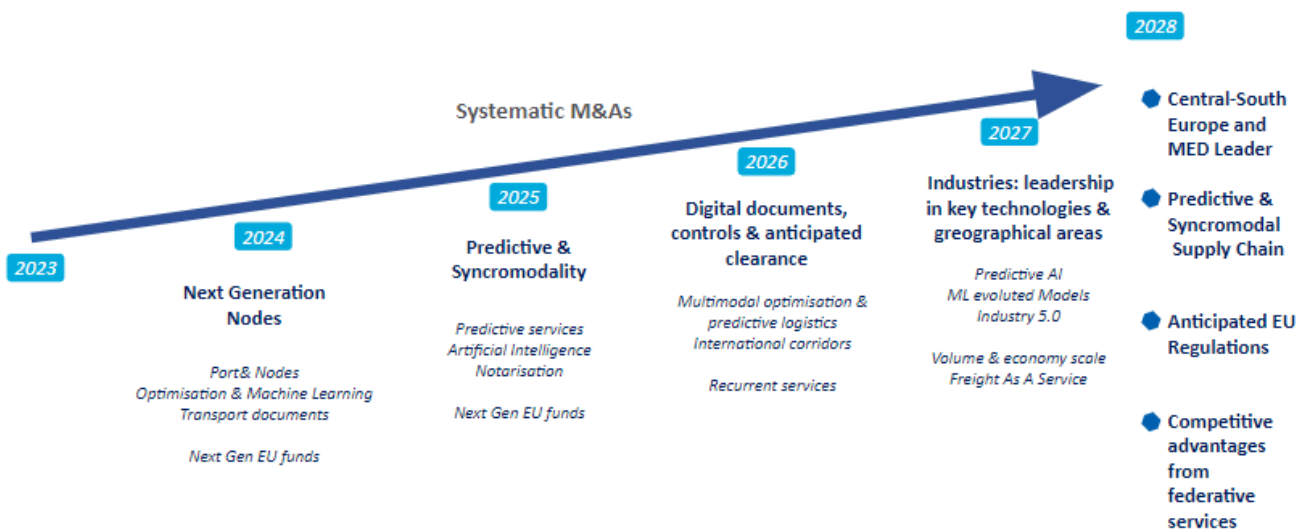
Systematic M&As

2023

2024

Next Generation Nodes

Port& Nodes
Optimisation & Machine Learning
Transport documents

Next Gen EU funds

2025

Predictive & Syncromodality

Predictive services
Artificial Intelligence
Notarisation

Next Gen EU funds

2026

Digital documents, controls & anticipated clearance

Multimodal optimisation & predictive logistics
International corridors

Recurrent services

2027

Industries: leadership in key technologies & greographical areas

Predictive AI
ML evoluted Models
Industry 5.0

Volume & economy scale
Freight As A Service

2028

Central-South Europe and MED Leader

Predictive & Syncromodal Supply Chain

Anticipated EU Regulations

Competitive advantages from federative services